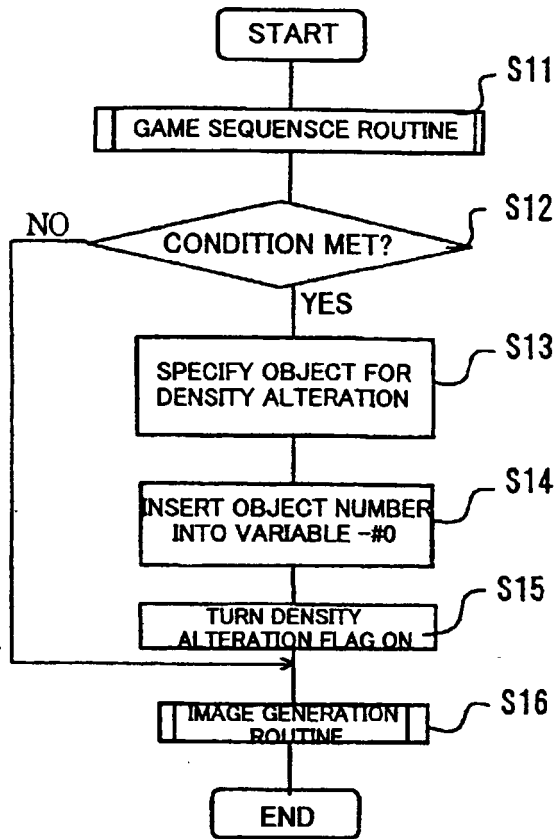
START

S11

GAME SEQUENSCE ROUTINE

S12

NO

CONDITION MET?

YES

S13

SPECIFY OBJECT FOR DENSITY ALTERATION

S14

INSERT OBJECT NUMBER INTO VARIABLE -#0

S15

TURN DENSITY ALTERATION FLAG ON

S16

IMAGE GENERATION ROUTINE

END